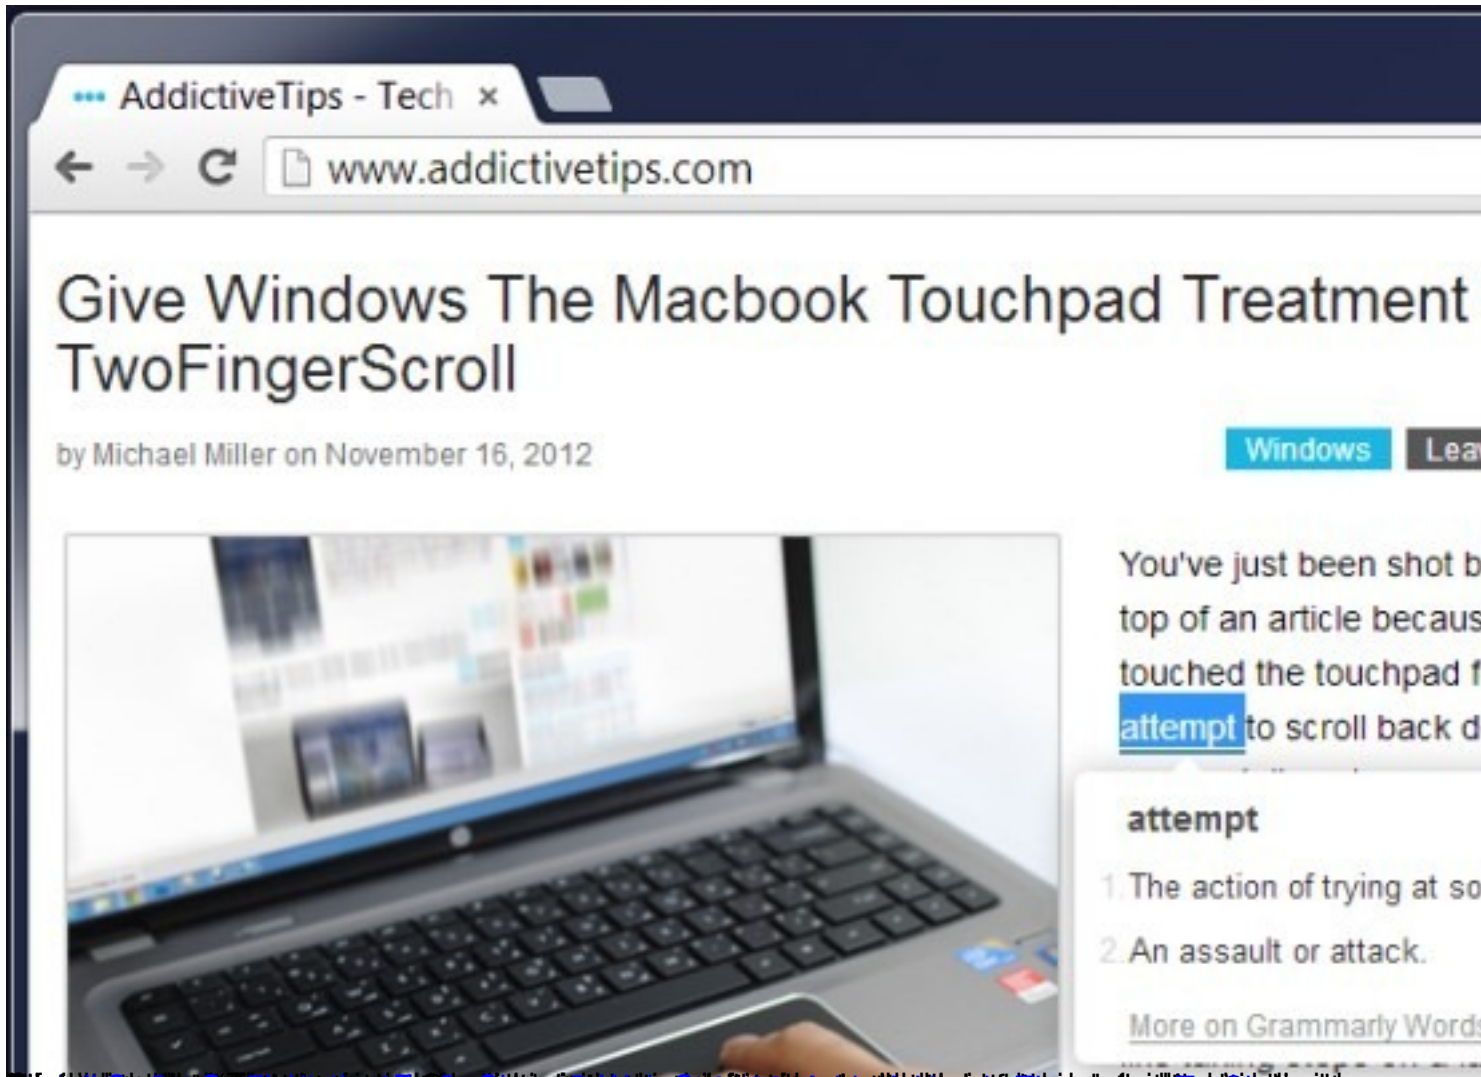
AddictiveTips - Tech ×

www.addictivetips.com

Give Windows The Macbook Touchpad Treatment
TwoFingerScroll

by Michael Miller on November 16, 2012

Windows Lea

You've just been shot b top of an article becaus touched the touchpad f attempt to scroll back d

attempt

1. The action of trying at so

2. An assault or attack.

More on Grammarly Words